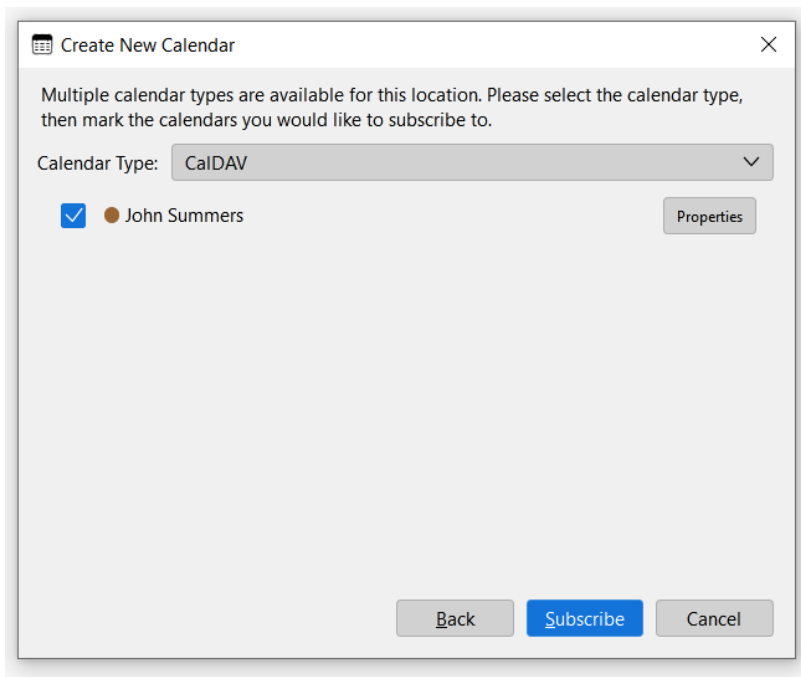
Create New Calendar

Multiple calendar types are available for this location. Please select the calendar type, then mark the calendars you would like to subscribe to.

Calendar Type: CalDAV

John Summers

Properties

Back

Subscribe

Cancel